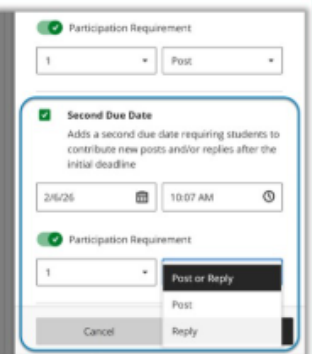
Participation Requirement

1

Post

Second Due Date

Adds a second due date requiring students to contribute new posts and/or replies after the initial deadline

2/6/26

10:07 AM

Participation Requirement

1

Post or Reply

Post

Reply

Cancel